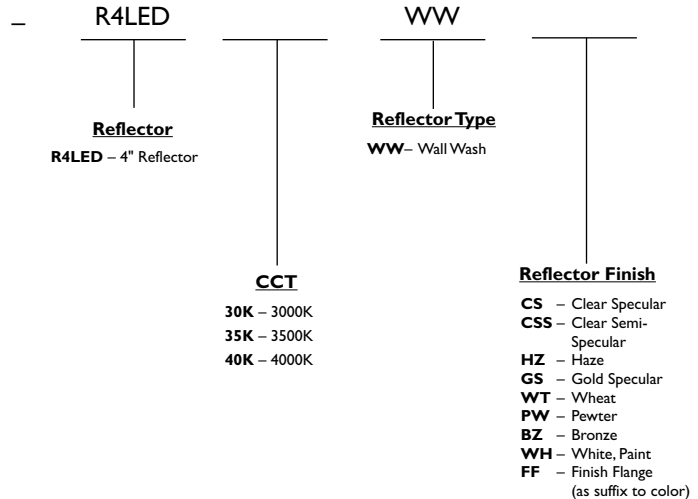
_ R4LED WW

Reflector
R4LED – 4" Reflector

Reflector Type
WW– Wall Wash

CCT
30K – 3000K
35K – 3500K
40K – 4000K

Reflector Finish
CS – Clear Specular
CSS – Clear Semi-Specular
HZ – Haze
GS – Gold Specular
WT – Wheat
PW – Pewter
BZ – Bronze
WH – White, Paint
FF – Finish Flange (as suffix to color)